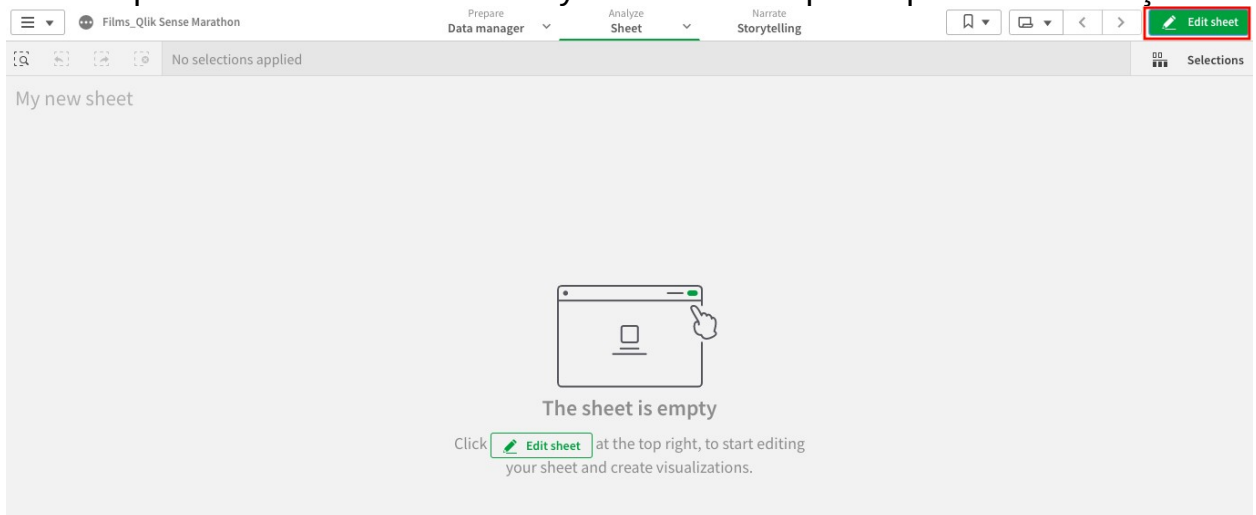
Films_Qlik Sense Marathon

Prepare
Data manager

Analyze
Sheet

Narrate
Storytelling

Edit sheet

No selections applied

Selections

My new sheet

The sheet is empty

Click Edit sheet at the top right, to start editing your sheet and create visualizations.